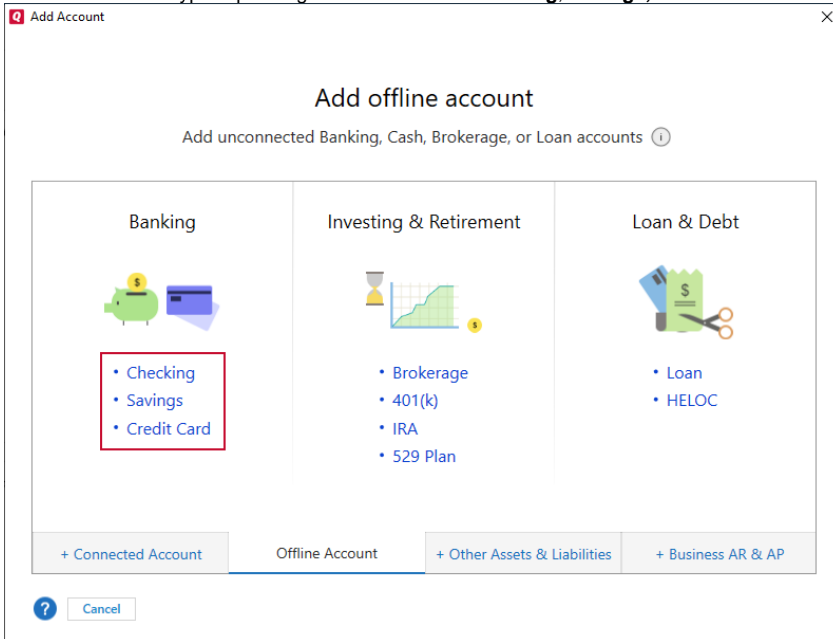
Add Account

Add offline account

Add unconnected Banking, Cash, Brokerage, or Loan accounts

Banking

$

• Checking
• Savings
• Credit Card

Investing & Retirement

$

• Brokerage
• 401(k)
• IRA
• 529 Plan

Loan & Debt

$

• Loan
• HELOC

+ Connected Account | Offline Account | + Other Assets & Liabilities | + Business AR & AP

?

Cancel